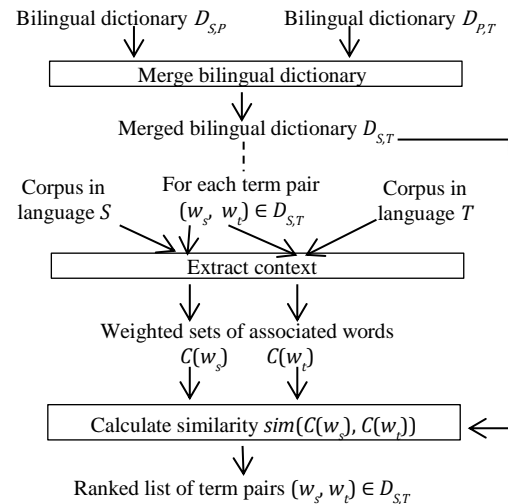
Bilingual dictionary $D_{S,P}$

Bilingual dictionary $D_{P,T}$

Merge bilingual dictionary

Merged bilingual dictionary $D_{S,T}$

Corpus in language $S$

For each term pair $(w_s, w_t) \in D_{S,T}$

Corpus in language $T$

Extract context

Weighted sets of associated words

$C(w_s)$ $C(w_t)$

Calculate similarity $sim(C(w_s), C(w_t))$

Ranked list of term pairs $(w_s, w_t) \in D_{S,T}$